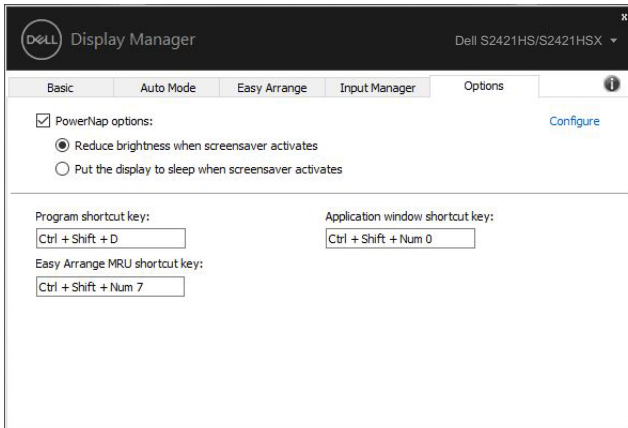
DELL Display Manager

Dell S2421HS/S2421HSX

x

Basic | Auto Mode | Easy Arrange | Input Manager | Options

PowerNap options:

Configure

Reduce brightness when screensaver activates

Put the display to sleep when screensaver activates

Program shortcut key:

Ctrl + Shift + D

Application window shortcut key:

Ctrl + Shift + Num 0

Easy Arrange MRU shortcut key:

Ctrl + Shift + Num 7